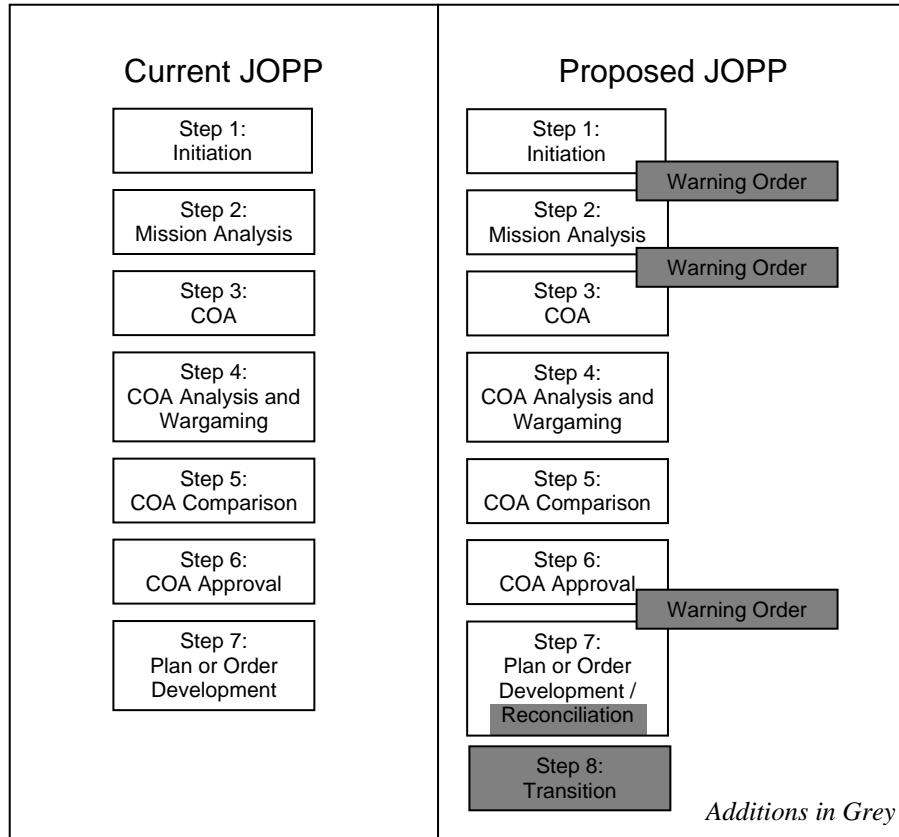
Current JOPP

Step 1:
Initiation

Step 2:
Mission Analysis

Step 3:
COA

Step 4:
COA Analysis and Wargaming

Step 5:
COA Comparison

Step 6:
COA Approval

Step 7:
Plan or Order Development

Proposed JOPP

Step 1:
Initiation

Warning Order

Step 2:
Mission Analysis

Warning Order

Step 3:
COA

Step 4:
COA Analysis and Wargaming

Step 5:
COA Comparison

Step 6:
COA Approval

Warning Order

Step 7:
Plan or Order Development /
Reconciliation

Step 8:
Transition

Additions in Grey